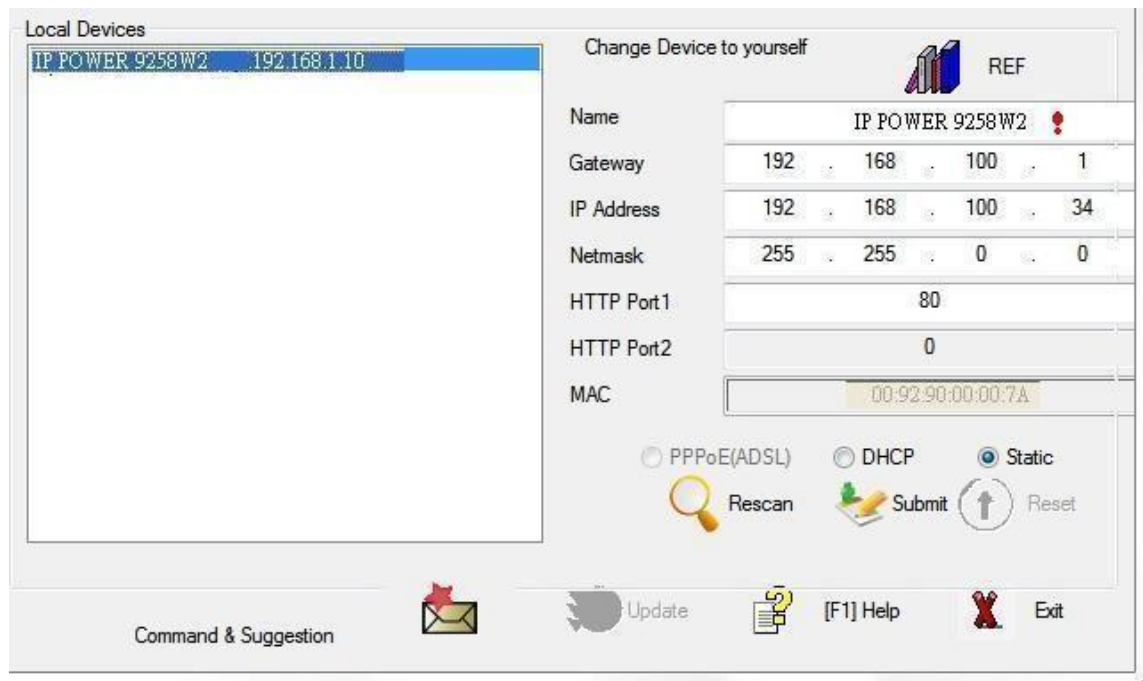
Local Devices

IP POWER 9258W2 192.168.1.10

Change Device to yourself

REF

| Name | IP POWER 9258W2 |
|---|---|
| Gateway | 192 . 168 . 100 . 1 |
| IP Address | 192 . 168 . 100 . 34 |
| Netmask | 255 . 255 . 0 . 0 |
| HTTP Port1 | 80 |
| HTTP Port2 | 0 |
| MAC | 00:92:90:00:00:7A |

PPPoE(ADSL) DHCP Static

Rescan Submit Reset

Command & Suggestion

Update [F1] Help Exit